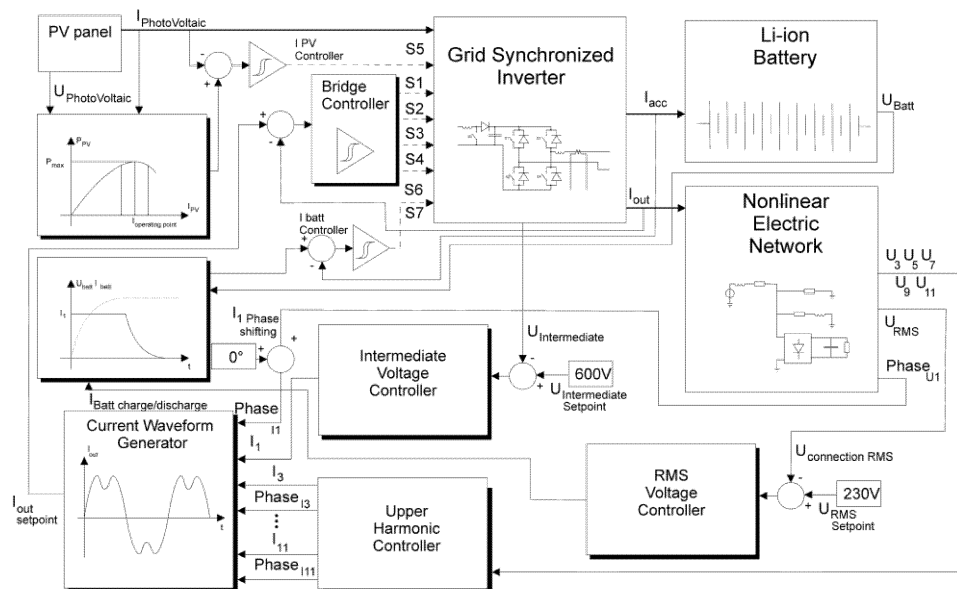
PV panel

$I_{PhotoVoltaic}$

$U_{PhotoVoltaic}$

I PV Controller

S5

Grid Synchronized Inverter

Li-ion Battery

Bridge Controller

S1

S2

S3

S4

S6

S7

$I_{acc}$

$U_{Batt}$

$P_{PV}$

$P_{max}$

$I_{PV}$

$I_{operating\ point}$

$I_{out}$

Nonlinear Electric Network

I batt Controller

$U_3\ U_5\ U_7$

$U_9\ U_{11}$

$U_{batt}\ I_{batt}$

$I_1$

t

$I_1$ Phase shifting

$U_{Intermediate}$

$U_{RMS}$

0°

Intermediate Voltage Controller

600V

$U_{Intermediate\ Setpoint}$

$Phase_{U1}$

$I_{Batt\ charge/discharge}$

Current Waveform Generator

$Phase_{I1}$

$I_1$

$I_{out}$

t

$U_{connection\ RMS}$

$I_3$

$Phase_{I3}$

$I_{11}$

$Phase_{I11}$

RMS Voltage Controller

230V

$U_{RMS\ Setpoint}$

$I_{out\ setpoint}$

Upper Harmonic Controller